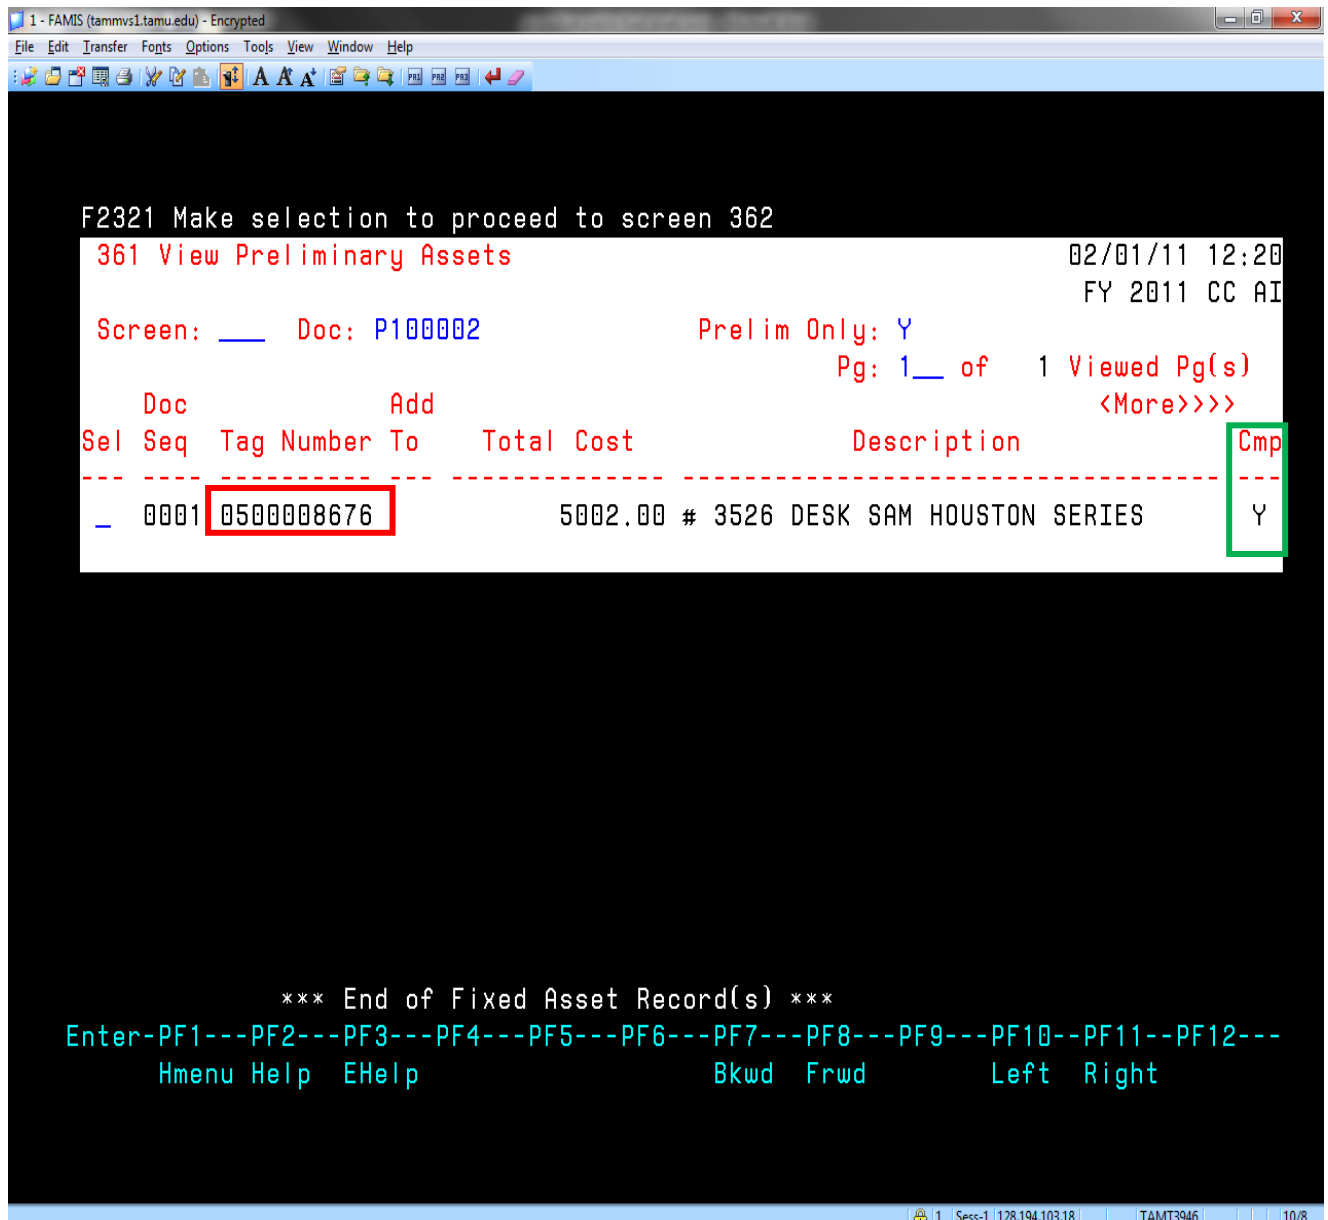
1 - FAMIS (tammvs1.tamu.edu) - Encrypted

File Edit Transfer Fonts Options Tools View Window Help

F2321 Make selection to proceed to screen 362

361 View Preliminary Assets 02/01/11 12:20
FY 2011 CC AI

Screen: ___ Doc: P100002 Prelim Only: Y
Pg: 1__ of 1 Viewed Pg(s)
<More>>>>

| Sel | Doc Seq | Tag Number | Add To | Total Cost | Description | Cmp |
|---|---|---|---|---|---|---|
| _ | 0001 | 0500008676 | | 5002.00 | # 3526 DESK SAM HOUSTON SERIES | Y |

*** End of Fixed Asset Record(s) ***
Enter-PF1---PF2---PF3---PF4---PF5---PF6---PF7---PF8---PF9---PF10--PF11--PF12---
Hmenu Help EHelp Bkwd Frwd Left Right

1 Sess-1 128.194.103.18 TAMT3946 10/8